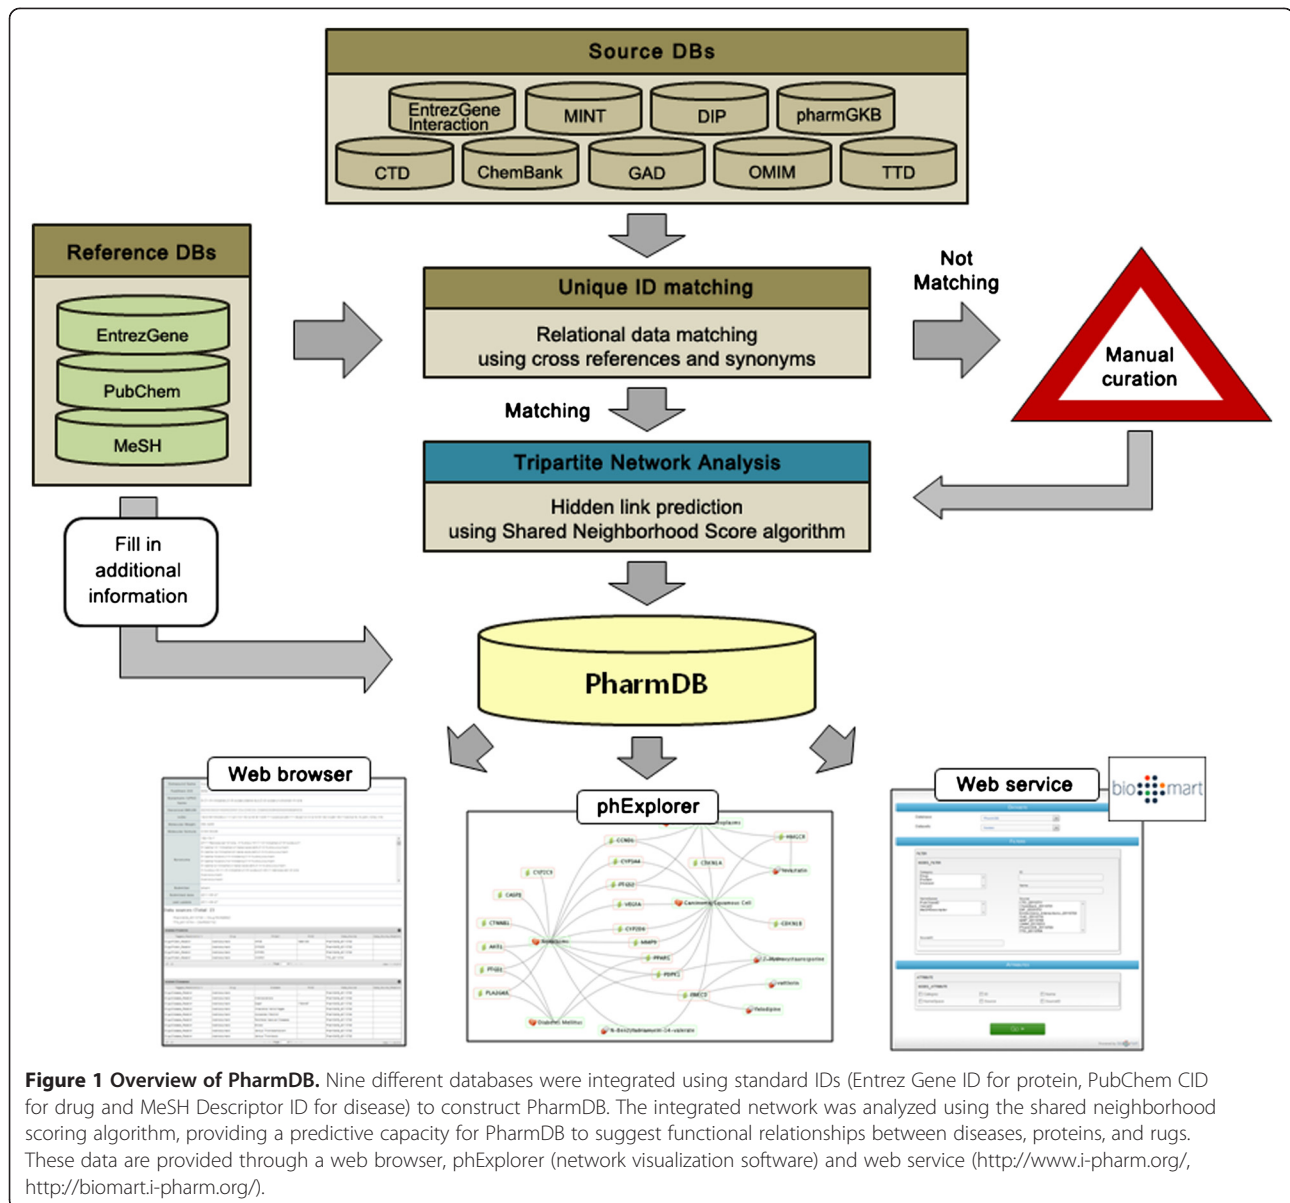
Source DBs

EntrezGene Interaction
MINT
DIP
pharmGKB
CTD
ChemBank
GAD
OMIM
TTD

Reference DBs

EntrezGene
PubChem
MeSH

Unique ID matching

Relational data matching using cross references and synonyms

Not Matching

Manual curation

Matching

Tripartite Network Analysis

Hidden link prediction using Shared Neighborhood Score algorithm

Fill in additional information

PharmDB

Web browser

phExplorer

Web service

biomart

**Figure 1 Overview of PharmDB.** Nine different databases were integrated using standard IDs (Entrez Gene ID for protein, PubChem CID for drug and MeSH Descriptor ID for disease) to construct PharmDB. The integrated network was analyzed using the shared neighborhood scoring algorithm, providing a predictive capacity for PharmDB to suggest functional relationships between diseases, proteins, and rugs. These data are provided through a web browser, phExplorer (network visualization software) and web service (http://www.i-pharm.org/, http://biomart.i-pharm.org/).